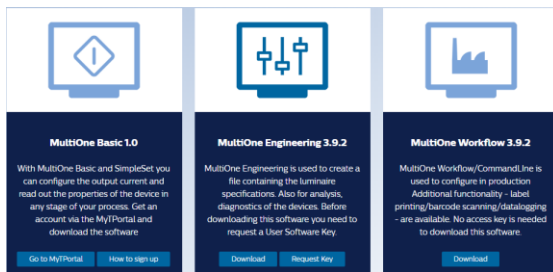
MultiOne Basic 1.0

With MultiOne Basic and SimpleSet you can configure the output current and read out the properties of the device in any stage of your process. Get an account via the MyTPortal and download the software

Go to MyTPortal

How to sign up

MultiOne Engineering 3.9.2

MultiOne Engineering is used to create a file containing the luminaire specifications. Also for analysis, diagnostics of the devices. Before downloading this software you need to request a User Software Key.

Download

Request Key

MultiOne Workflow 3.9.2

MultiOne Workflow/CommandLine is used to configure in production Additional functionality - label printing/barcode scanning/datalogging - are available. No access key is needed to download this software.

Download